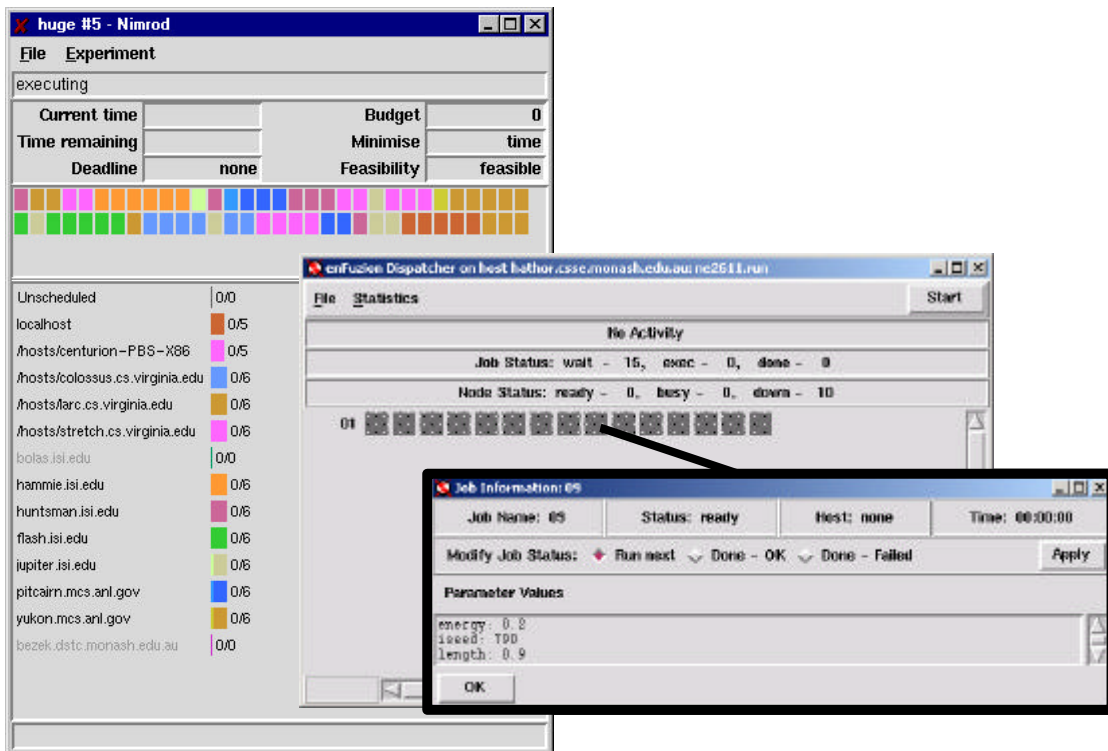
huge #5 - Nimrod

File Experiment

executing

| Current time | | Budget | 0 |
|---|---|---|---|
| Time remaining | | Minimise | time |
| Deadline | none | Feasibility | feasible |

Unscheduled 0/0
localhost 0/5
/hosts/centurion-PBS-X86 0/5
/hosts/colossus.cs.virginia.edu 0/6
/hosts/larc.cs.virginia.edu 0/6
/hosts/stretch.cs.virginia.edu 0/6
bolas.isi.edu 0/0
hammie.isi.edu 0/6
huntsman.isi.edu 0/6
flash.isi.edu 0/6
jupiter.isi.edu 0/6
pitcairn.mcs.anl.gov 0/6
yukon.mcs.anl.gov 0/6
bezek.dstc.monash.edu.au 0/0

enFuzion Dispatcher on host hathor.csse.monash.edu.au: ne2611.run

File Statistics

Start

No Activity

Job Status: wait - 15, exec - 0, done - 0

Node Status: ready - 0, busy - 0, down - 10

01

Job Information: 09

Job Name: 09 | Status: ready | Host: none | Time: 00:00:00

Modify Job Status: Run next Done - OK Done - Failed

Apply

Parameter Values

energy: 0.2
iseed: TBD
length: 0.9

OK